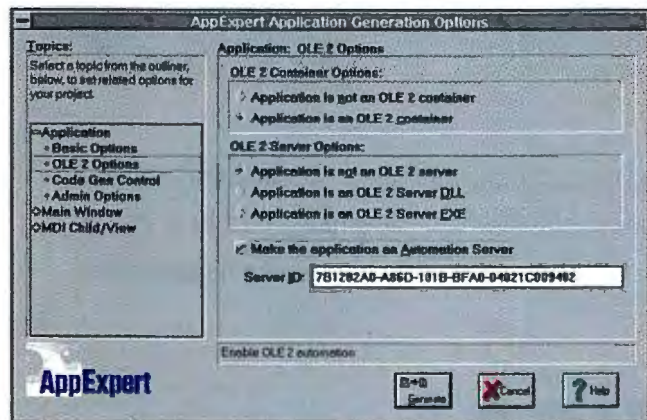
AppExpert Application Generation Options

Topics:

Select a topic from the outliner, below, to set related options for your project.

Application
Basic Options
OLE 2 Options
Code Gen Control
Admin Options
Main Window
MDI Child/View

Application: OLE 2 Options

OLE 2 Container Options:

Application is not an OLE 2 container
Application is an OLE 2 container

OLE 2 Server Options:

Application is not an OLE 2 server
Application is an OLE 2 Server DLL
Application is an OLE 2 Server EXE

Make the application an Automation Server

Server ID: 7B1282A0-A86D-101B-BFA0-04021C009402

Enable OLE 2 automation

AppExpert

Generate

Cancel

Help